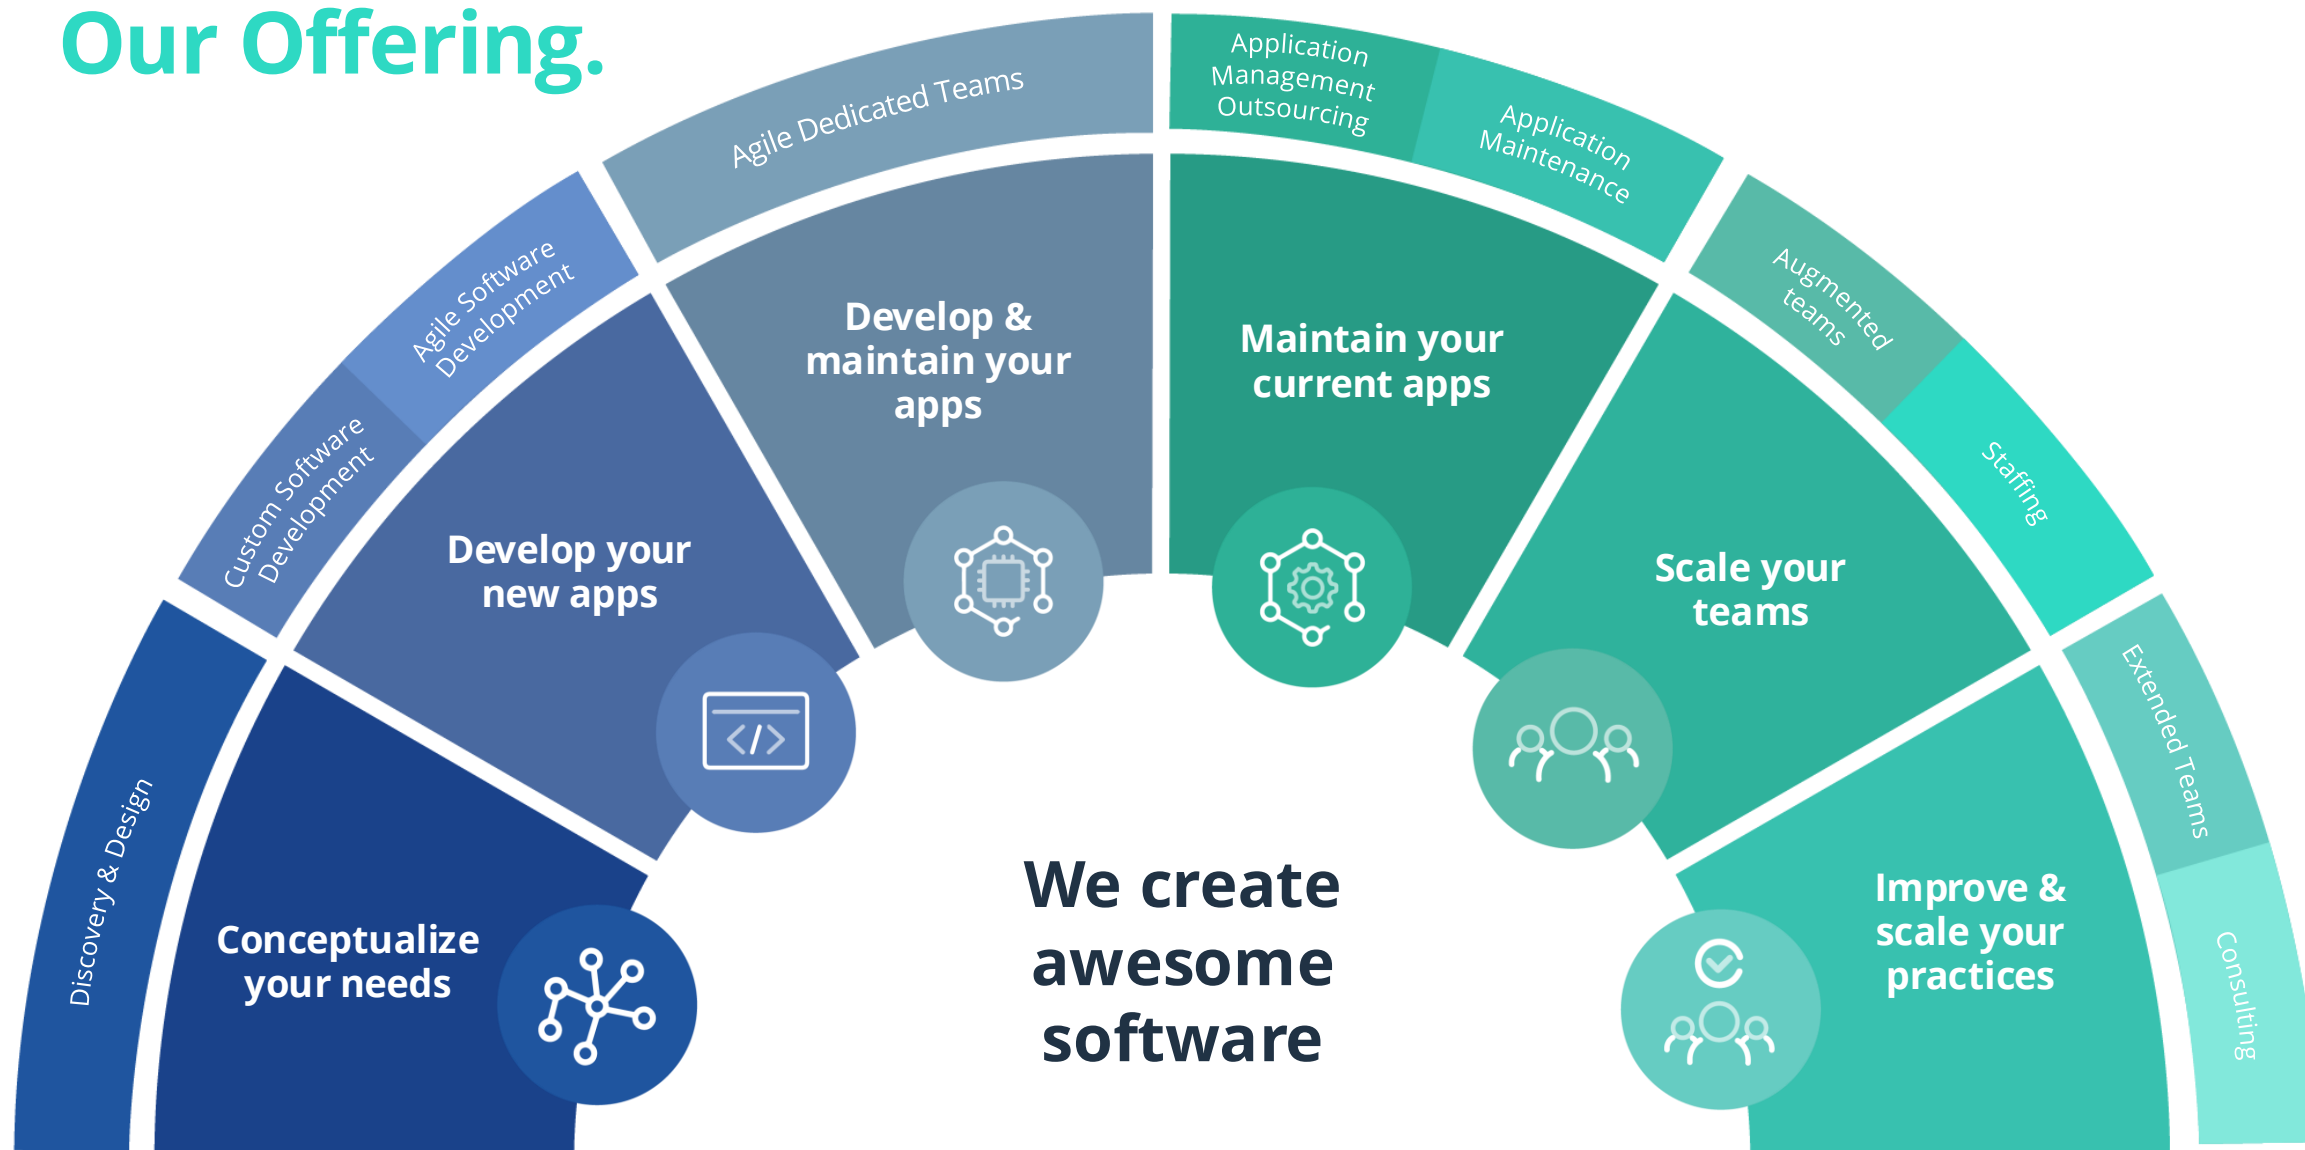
Our Offering.

Discovery & Design

Custom Software Development

Agile Software Development

Agile Dedicated Teams

Application Management Outsourcing

Application Maintenance

Augmented teams

Staffing

Extended Teams

Consulting

Conceptualize your needs

Develop your new apps

Develop & maintain your apps

Maintain your current apps

Scale your teams

Improve & scale your practices

We create awesome software